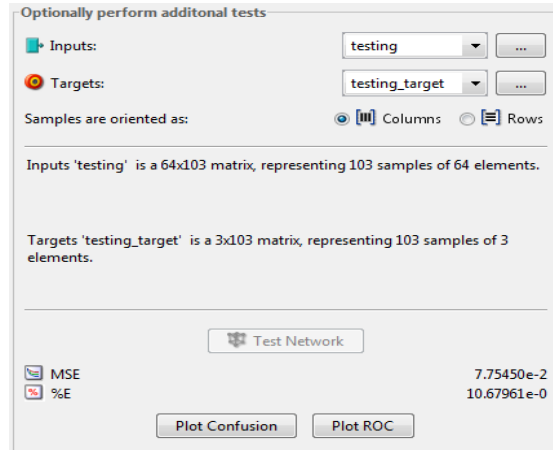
Optionally perform additonal tests

Inputs: testing ...

Targets: testing_target ...

Samples are oriented as: Columns Rows

Inputs 'testing' is a 64x103 matrix, representing 103 samples of 64 elements.

Targets 'testing_target' is a 3x103 matrix, representing 103 samples of 3 elements.

Test Network

MSE 7.75450e-2

%E 10.67961e-0

Plot Confusion Plot ROC